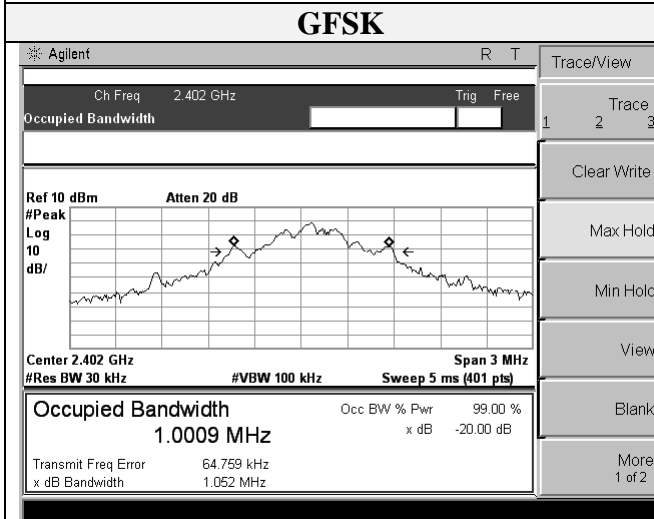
GFSK

Agilent R T

Ch Freq 2.402 GHz Trig Free
Occupied Bandwidth

Ref 10 dBm Atten 20 dB
#Peak
Log
10
dB/

Center 2.402 GHz Span 3 MHz
#Res BW 30 kHz #VBW 100 kHz Sweep 5 ms (401 pts)

Occupied Bandwidth
1.0009 MHz

Occ BW % Pwr 99.00 %
x dB -20.00 dB

Transmit Freq Error 64.759 kHz
x dB Bandwidth 1.052 MHz

Trace/View

Trace
1 2 3

Clear Write

Max Hold

Min Hold

View

Blank

More
1 of 2